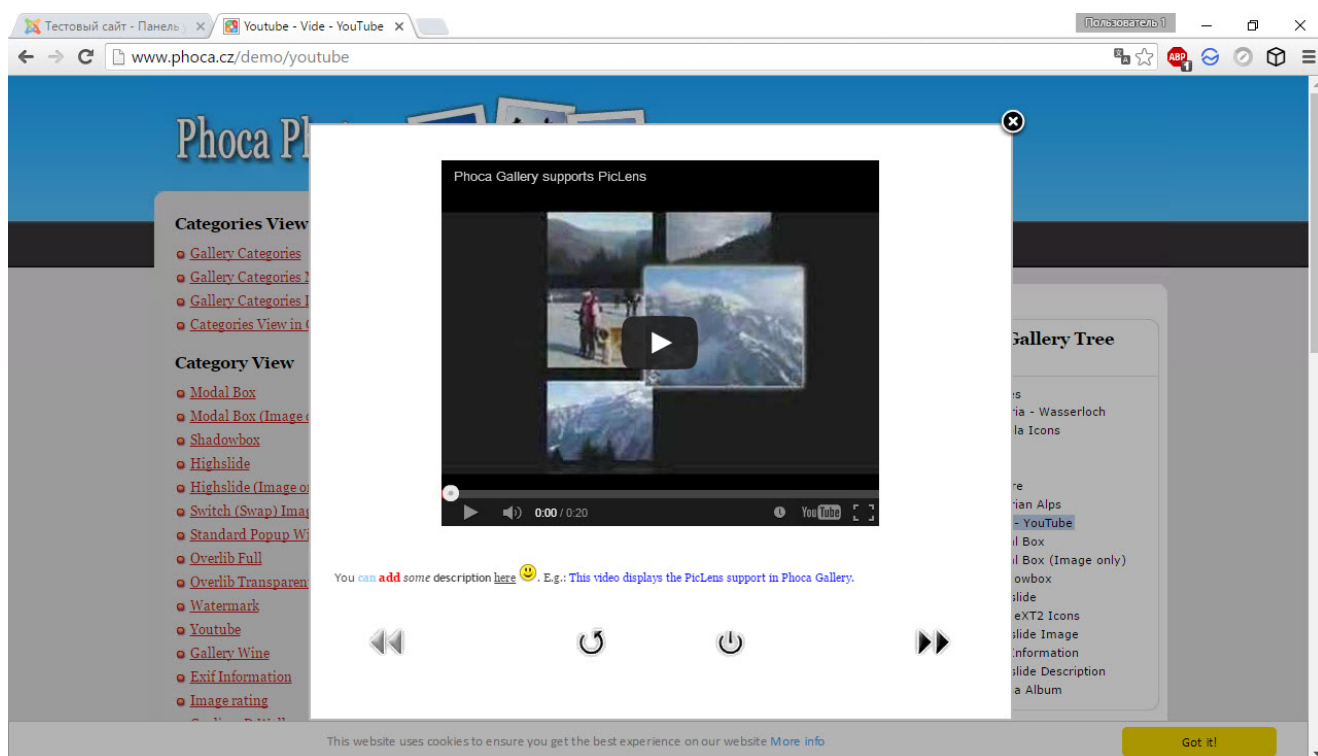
Тестовый сайт - Панель у ×
Youtube - Vide - YouTube ×
Пользователь 1
www.phoca.cz/demo/youtube

Phoca Ph

Categories View
Gallery Categories
Gallery Categories N
Gallery Categories I
Categories View in (

Category View
Modal Box
Modal Box (Image o
Shadowbox
Highslide
Highslide (Image or
Switch (Swap) Imag
Standard Popup Wi
Overlib Full
Overlib Transparen
Watermark
Youtube
Gallery Wine
Exif Information
Image rating

Phoca Gallery supports PicLens
0:00 / 0:20
YouTube

You can add some description here. E.g.: This video displays the PicLens support in Phoca Gallery.

Gallery Tree
es
ria - Wasserloch
la Icons
re
rian Alps
- YouTube
l Box
l Box (Image only)
owbox
slide
eXT2 Icons
slide Image
Information
slide Description
a Album

This website uses cookies to ensure you get the best experience on our website More info
Got it!